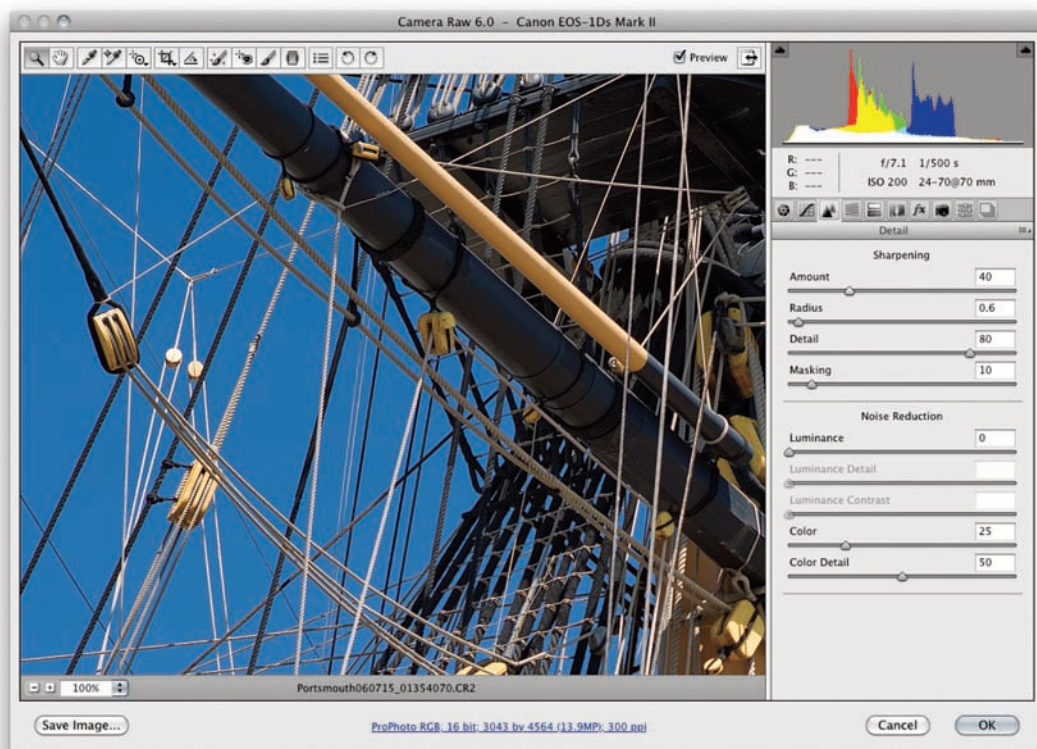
Camera Raw 6.0 - Canon EOS-1Ds Mark II

Preview

R: ---
G: ---
B: ---

f/7.1 1/500 s
ISO 200 24-70@70 mm

Detail

Sharpening

Amount 40

Radius 0.6

Detail 80

Masking 10

Noise Reduction

Luminance 0

Luminance Detail

Luminance Contrast

Color 25

Color Detail 50

100%

Portsmouth060715_01354070.CR2

Save Image...

ProPhoto RGB; 16 bit; 3043 by 4564 (13.9MP); 300 ppi

Cancel

OK